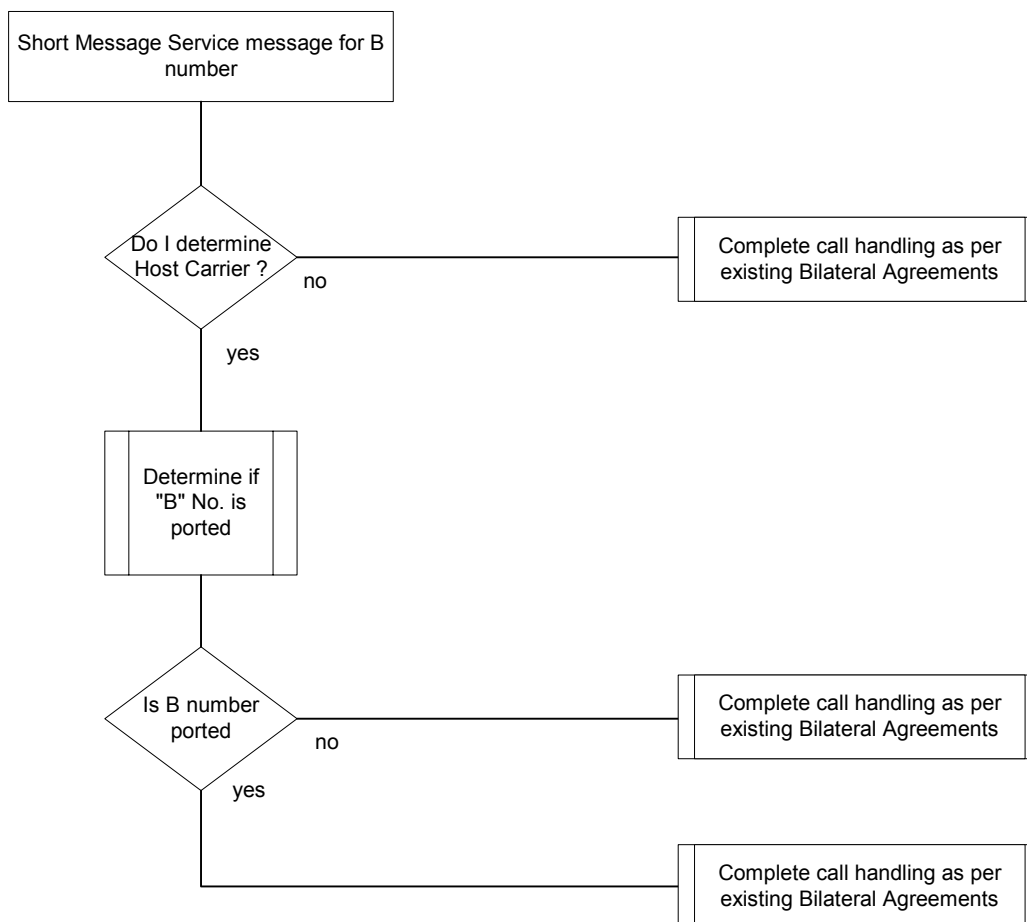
Short Message Service message for B number

Do I determine Host Carrier ?

no

Complete call handling as per existing Bilateral Agreements

yes

Determine if "B" No. is ported

Is B number ported

no

Complete call handling as per existing Bilateral Agreements

yes

Complete call handling as per existing Bilateral Agreements